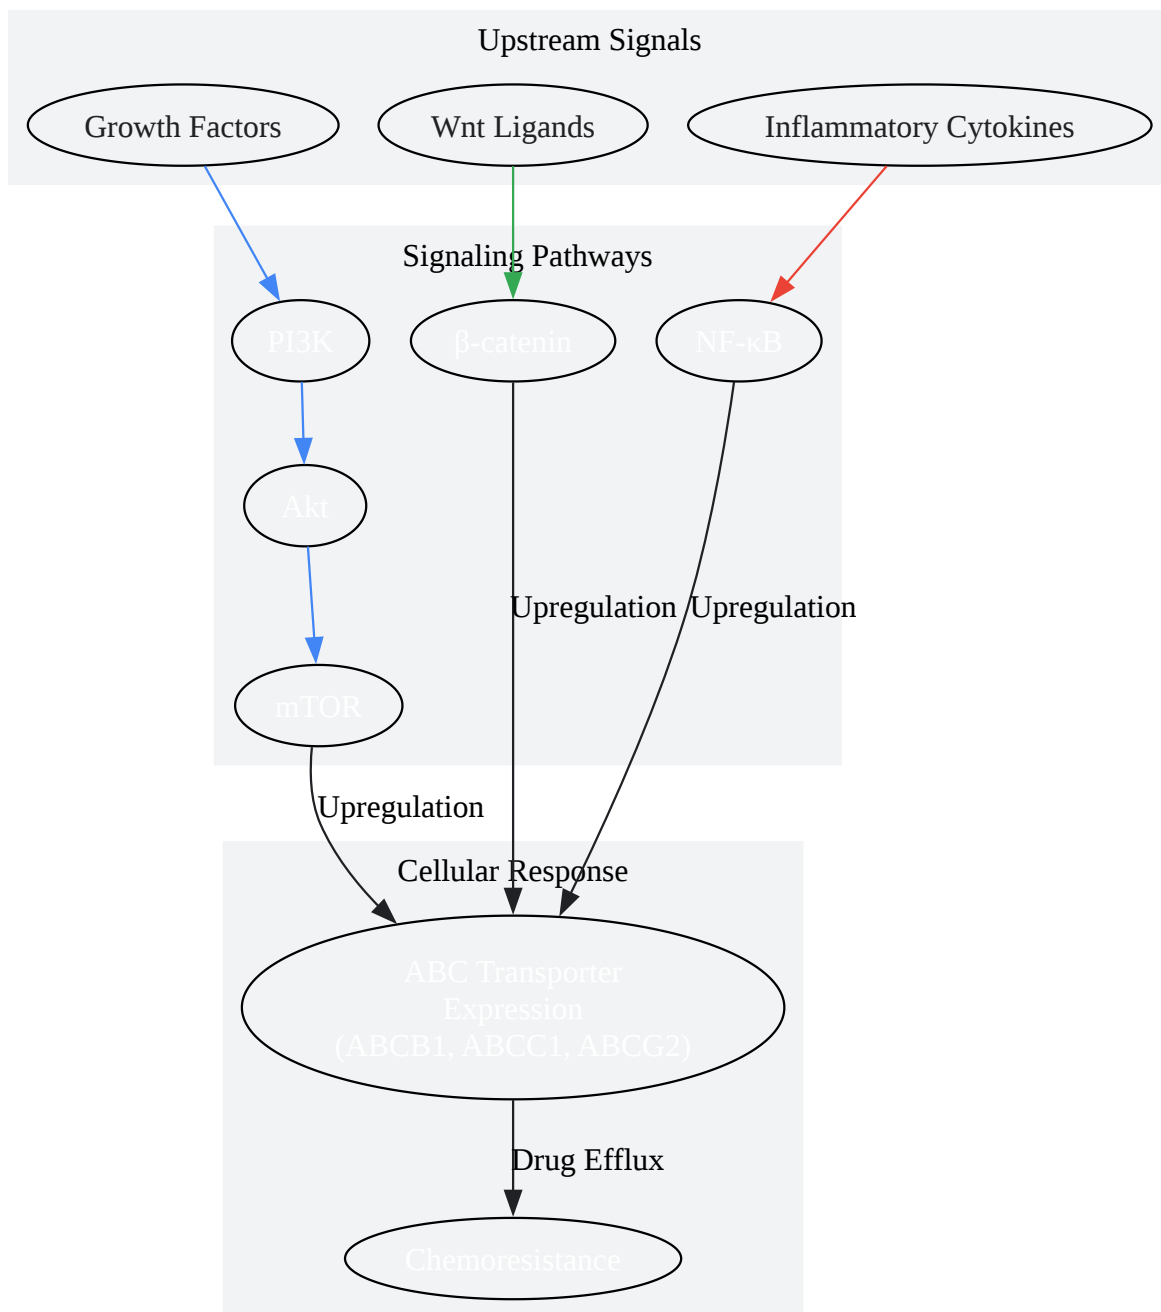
Upstream Signals

Growth Factors

Wnt Ligands

Inflammatory Cytokines

Signaling Pathways

PI3K

β-catenin

NF-κB

Akt

Upregulation

Upregulation

mTOR

Upregulation

Cellular Response

ABC Transporter Expression (ABCB1, ABCC1, ABCG2)

Drug Efflux

Chemoresistance